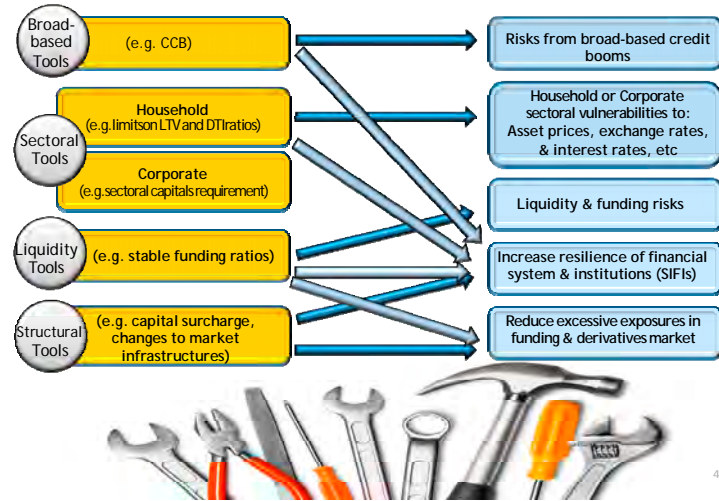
Broad-based Tools

(e.g. CCB)

Sectoral Tools

Household
(e.g.limitson LTV and DTIratios)

Corporate
(e.g.sectoral capitals requirement)

Liquidity Tools

(e.g. stable funding ratios)

Structural Tools

(e.g. capital surcharge, changes to market infrastructures)

Risks from broad-based credit booms

Household or Corporate sectoral vulnerabilities to: Asset prices, exchange rates, & interest rates, etc

Liquidity & funding risks

Increase resilience of financial system & institutions (SIFIs)

Reduce excessive exposures in funding & derivatives market

4